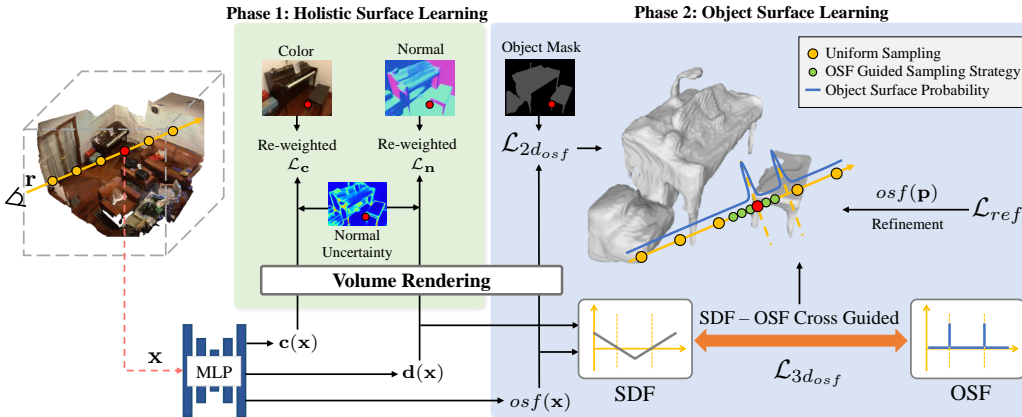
Phase 1: Holistic Surface Learning

Phase 2: Object Surface Learning

Color

Normal

Re-weighted $\mathcal{L}_{\mathbf{c}}$

Re-weighted $\mathcal{L}_{\mathbf{n}}$

Normal Uncertainty

Volume Rendering

Object Mask

$\mathcal{L}_{2d_{osf}}$

Uniform Sampling

OSF Guided Sampling Strategy

Object Surface Probability

$osf(\mathbf{p})$

Refinement

$\mathcal{L}_{ref}$

$\mathbf{r}$

$\mathbf{x}$

MLP

$\mathbf{c}(\mathbf{x})$

$\mathbf{d}(\mathbf{x})$

$osf(\mathbf{x})$

SDF – OSF Cross Guided

$\mathcal{L}_{3d_{osf}}$

SDF

OSF